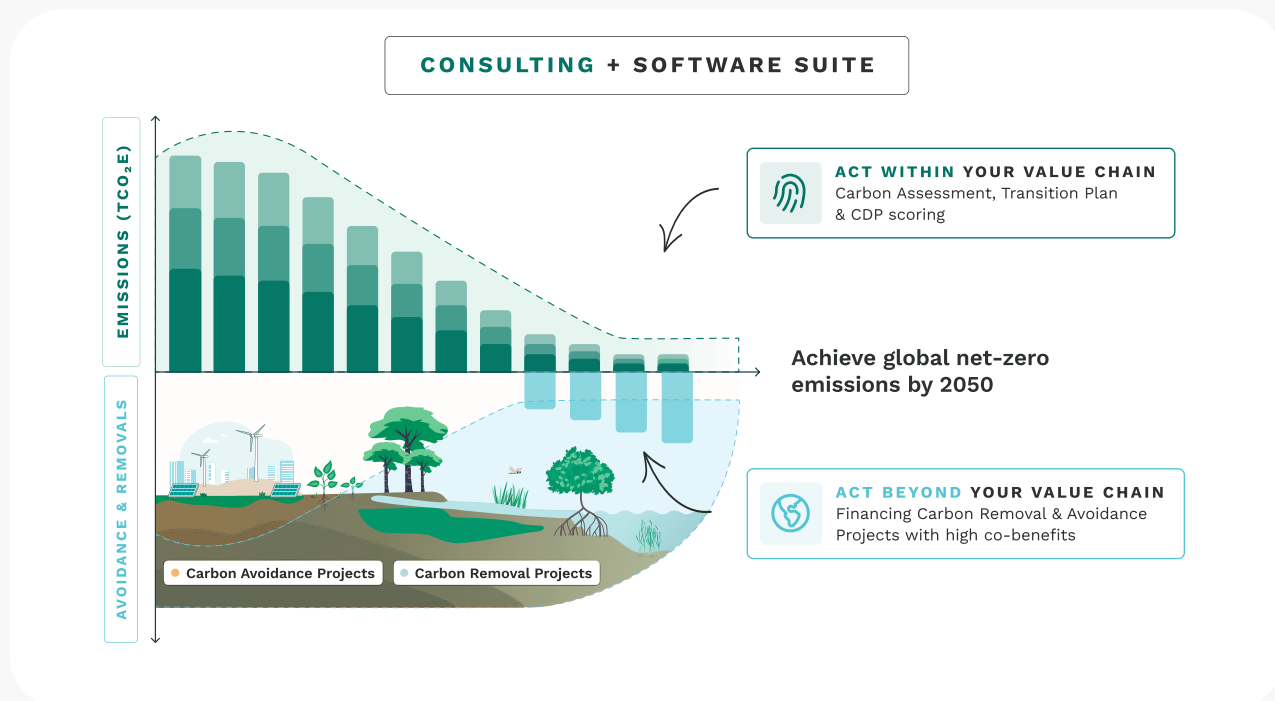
CONSULTING + SOFTWARE SUITE

EMISSIONS ($TCO_2E$)

AVOIDANCE & REMOVALS

ACT WITHIN YOUR VALUE CHAIN
Carbon Assessment, Transition Plan & CDP scoring

Achieve global net-zero emissions by 2050

ACT BEYOND YOUR VALUE CHAIN
Financing Carbon Removal & Avoidance Projects with high co-benefits

Carbon Avoidance Projects

Carbon Removal Projects